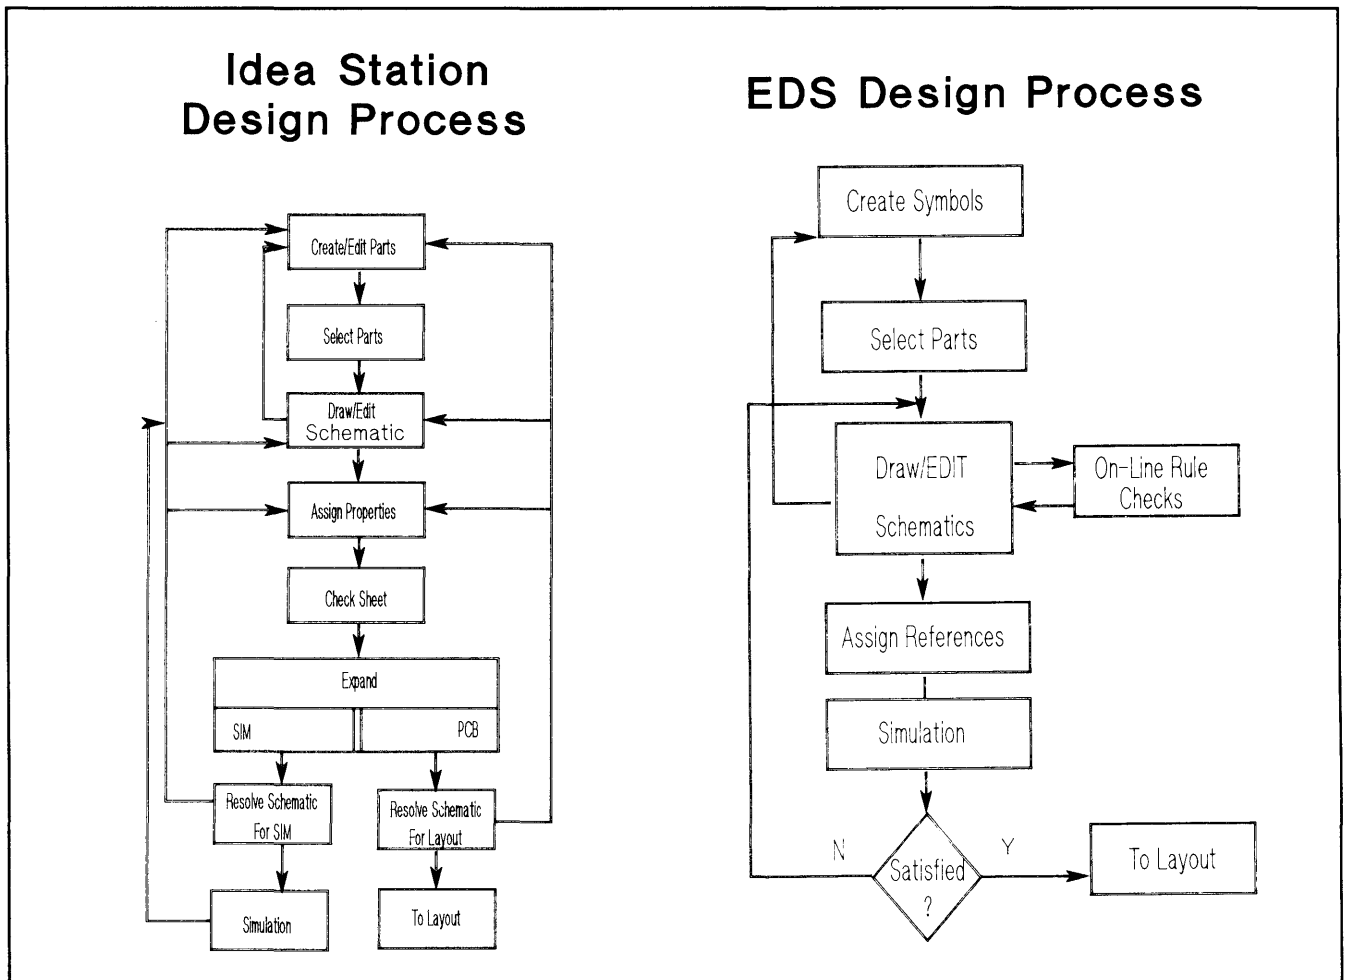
Idea Station Design Process

Create/Edit Parts

Select Parts

Draw/Edit Schematic

Assign Properties

Check Sheet

Expand

SIM

PCB

Resolve Schematic For SIM

Resolve Schematic For Layout

Simulation

To Layout

EDS Design Process

Create Symbols

Select Parts

Draw/EDIT Schematics

On-Line Rule Checks

Assign References

Simulation

N

Satisfied ?

Y

To Layout